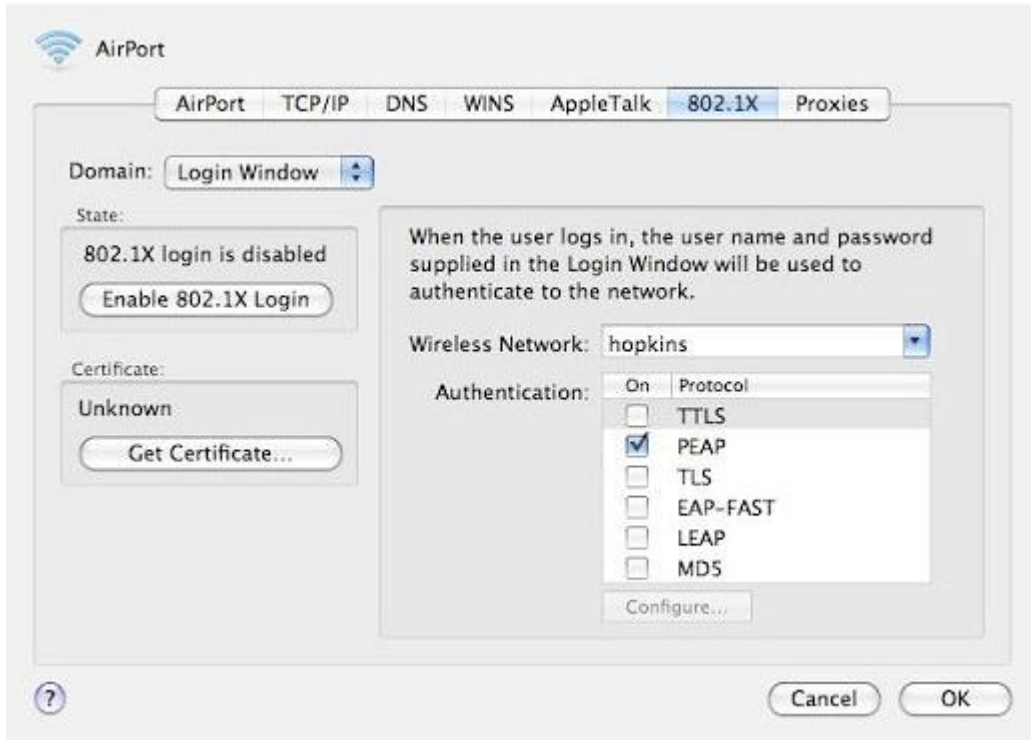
AirPort

AirPort | TCP/IP | DNS | WINS | AppleTalk | 802.1X | Proxies

Domain: Login Window

State:

802.1X login is disabled

Enable 802.1X Login

Certificate:

Unknown

Get Certificate...

When the user logs in, the user name and password supplied in the Login Window will be used to authenticate to the network.

Wireless Network: hopkins

Authentication:

| On | Protocol |
|---|---|
| ☐ | TTLS |
| ☑ | PEAP |
| ☐ | TLS |
| ☐ | EAP-FAST |
| ☐ | LEAP |
| ☐ | MD5 |

Configure...

?

Cancel

OK